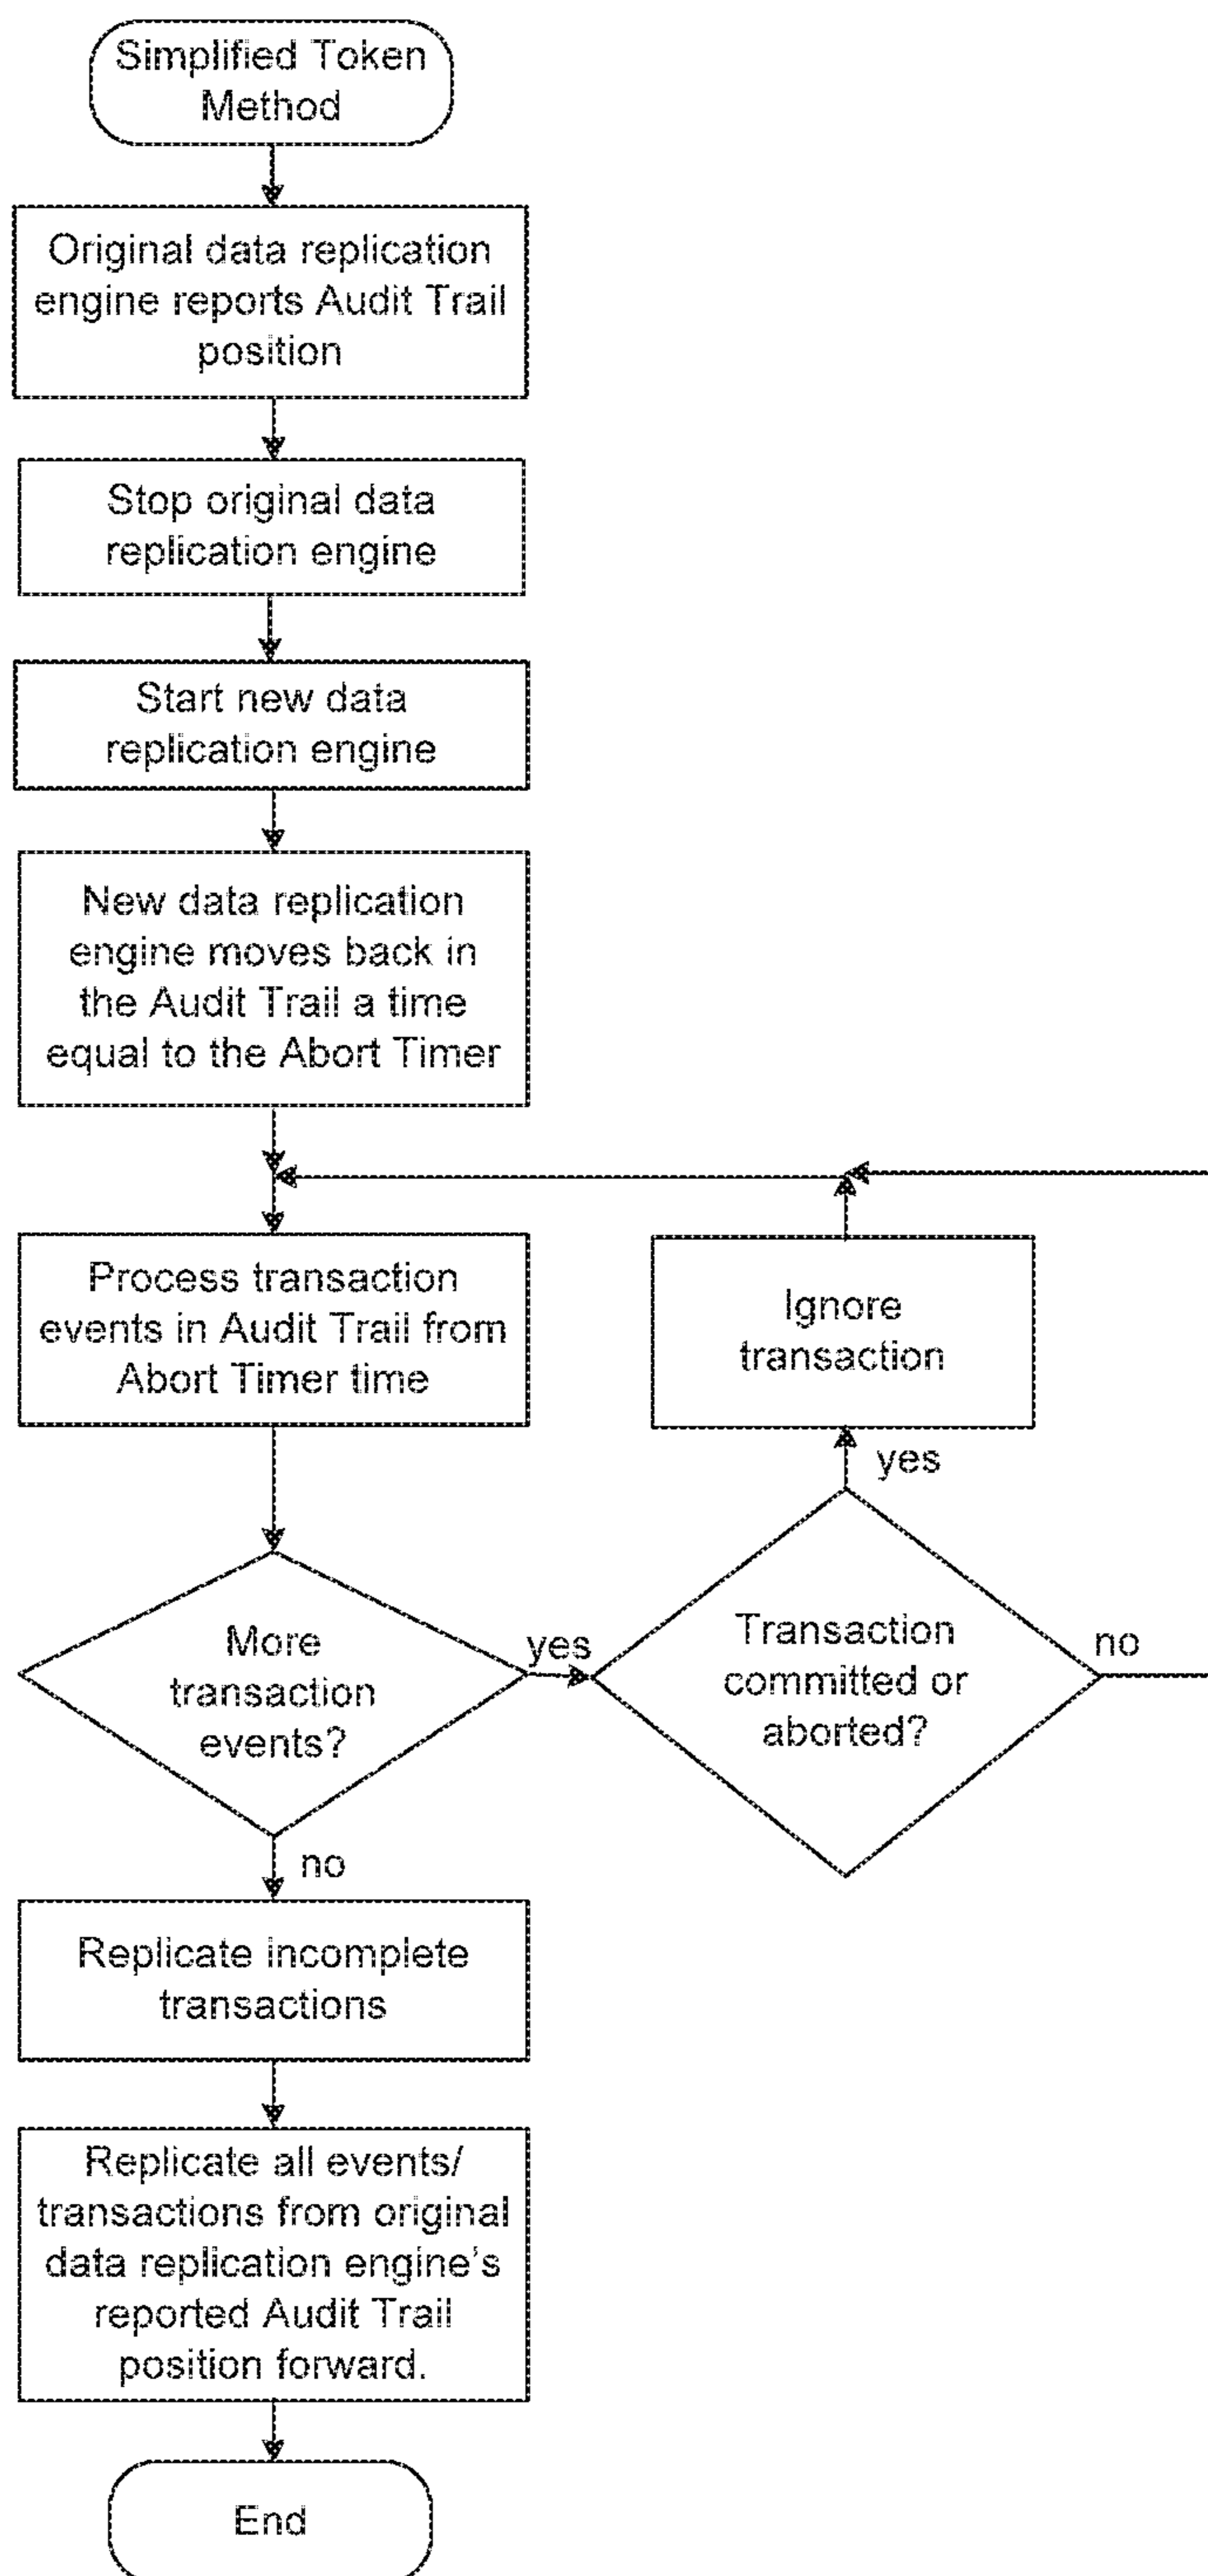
Simplified Token Method

Original data replication engine reports Audit Trail position

Stop original data replication engine

Start new data replication engine

New data replication engine moves back in the Audit Trail a time equal to the Abort Timer

Process transaction events in Audit Trail from Abort Timer time

Ignore transaction

yes

More transaction events?

yes

Transaction committed or aborted?

no

no

Replicate incomplete transactions

Replicate all events/ transactions from original data replication engine's reported Audit Trail position forward.

End